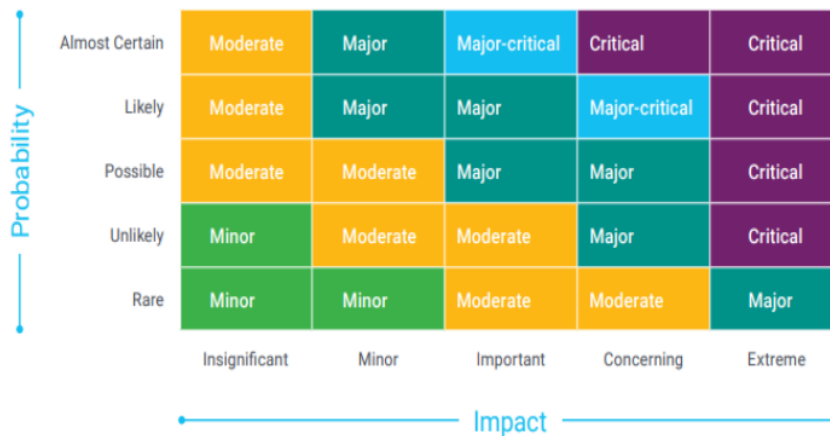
Probability

| | Insignificant | Minor | Important | Concerning | Extreme |
|---|---|---|---|---|---|
| Almost Certain | Moderate | Major | Major-critical | Critical | Critical |
| Likely | Moderate | Major | Major | Major-critical | Critical |
| Possible | Moderate | Moderate | Major | Major | Critical |
| Unlikely | Minor | Moderate | Moderate | Major | Critical |
| Rare | Minor | Minor | Moderate | Moderate | Major |

Impact